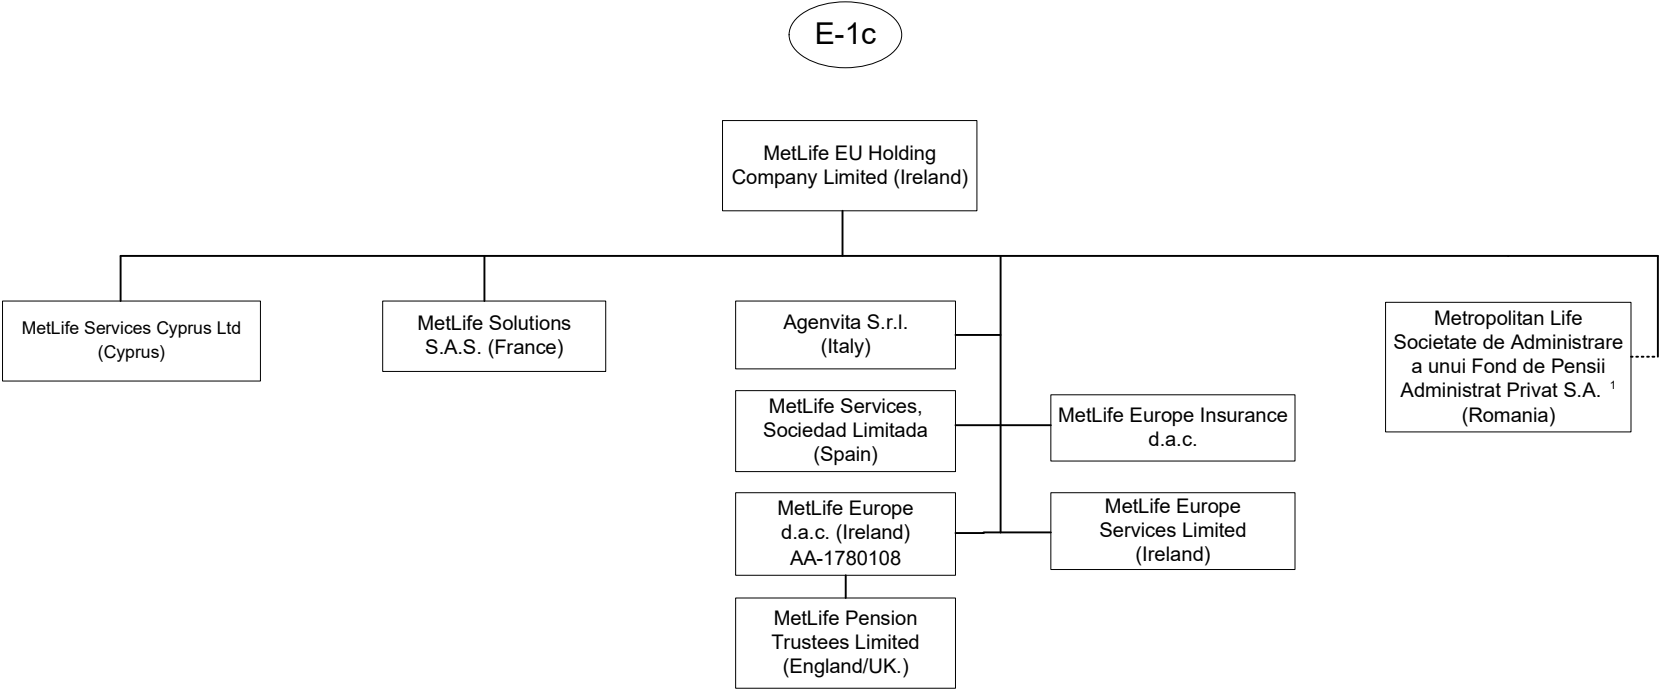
E-1c

MetLife EU Holding Company Limited (Ireland)

MetLife Services Cyprus Ltd (Cyprus)

MetLife Solutions S.A.S. (France)

Agenvita S.r.l. (Italy)

MetLife Services, Sociedad Limitada (Spain)

MetLife Europe d.a.c. (Ireland) AA-1780108

MetLife Pension Trustees Limited (England/UK.)

MetLife Europe Insurance d.a.c.

MetLife Europe Services Limited (Ireland)

Metropolitan Life Societate de Administrare a unui Fond de Pensii Administrat Privat S.A. $^1$ (Romania)